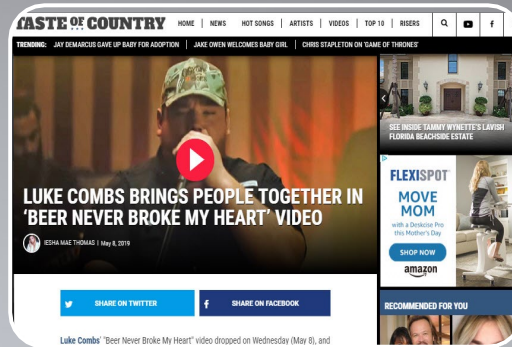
TASTE OF COUNTRY HOME | NEWS | HOT SONGS | ARTISTS | VIDEOS | TOP 10 | RISERS

TRENDING: JAY DEMARCUS GAVE UP BABY FOR ADOPTION | JAKE OWEN WELCOMES BABY GIRL | CHRIS STAPLETON ON 'GAME OF THRONES'

LUKE COMBS BRINGS PEOPLE TOGETHER IN 'BEER NEVER BROKE MY HEART' VIDEO

IESHA MAE THOMAS | May 8, 2019

SEE INSIDE TAMMY WYNETTE'S LAVISH FLORIDA BEACHSIDE ESTATE

FLEXISPOT

MOVE MOM

with a Deskcise Pro this Mother's Day

SHOP NOW

amazon

SHARE ON TWITTER

SHARE ON FACEBOOK

RECOMMENDED FOR YOU

Luke Combs' "Beer Never Broke My Heart" video dropped on Wednesday (May 8), and